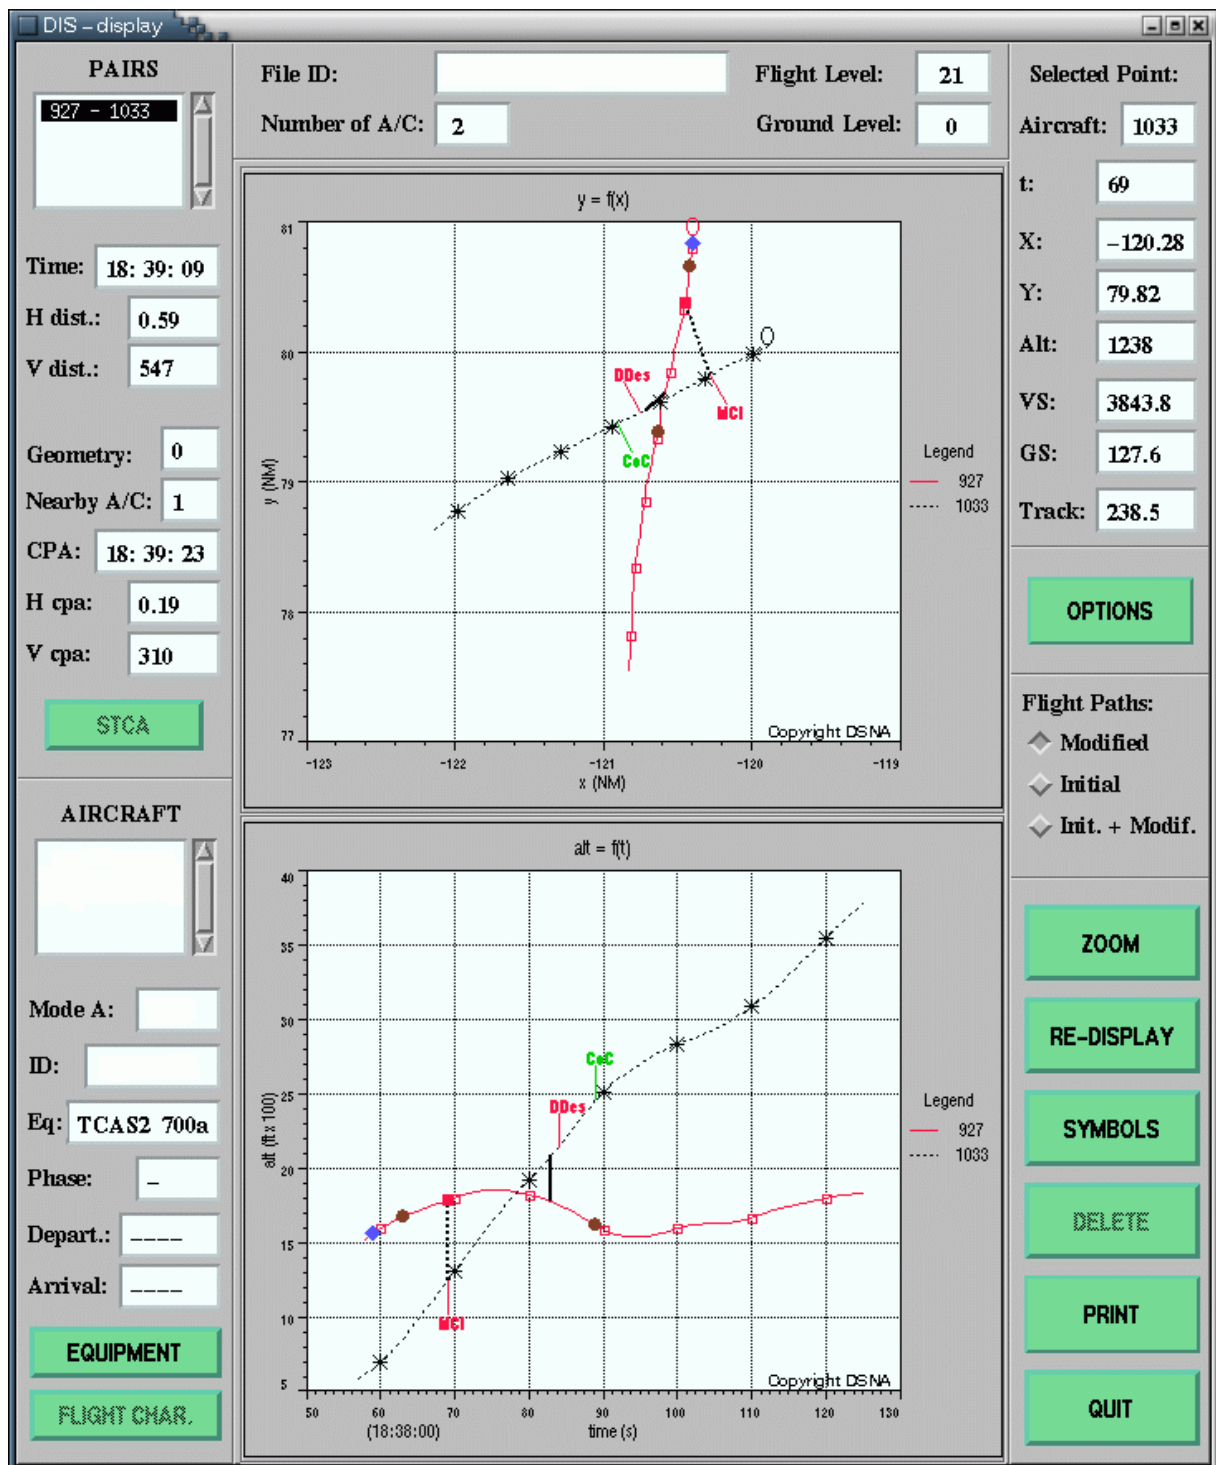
DIS – display

PAIRS
927 - 1033

Time: 18: 39: 09
H dist.: 0.59
V dist.: 547

Geometry: 0
Nearby A/C: 1
CPA: 18: 39: 23
H cpa: 0.19
V cpa: 310

STCA

AIRCRAFT

Mode A:
ID:
Eq: TCAS2 700a
Phase: –
Depart.: ––––
Arrival: ––––

EQUIPMENT
FLIGHT CHAR.

File ID:
Number of A/C: 2
Flight Level: 21
Ground Level: 0

y = f(x)
81
80
79
78
77
y (NM)
-123 -122 -121 -120 -119
x (NM)
DDes
MCI
CoC
Legend
927
1033
Copyright DSNA

alt = f(t)
40
35
30
25
20
15
10
5
alt (ft x 100)
50 60 70 80 90 100 110 120 130
(18:38:00)
time (s)
CoC
DDes
MCI
Legend
927
1033
Copyright DSNA

Selected Point:
Aircraft: 1033
t: 69
X: –120.28
Y: 79.82
Alt: 1238
VS: 3843.8
GS: 127.6
Track: 238.5

OPTIONS

Flight Paths:
Modified
Initial
Init. + Modif.

ZOOM
RE-DISPLAY
SYMBOLS
DELETE
PRINT
QUIT